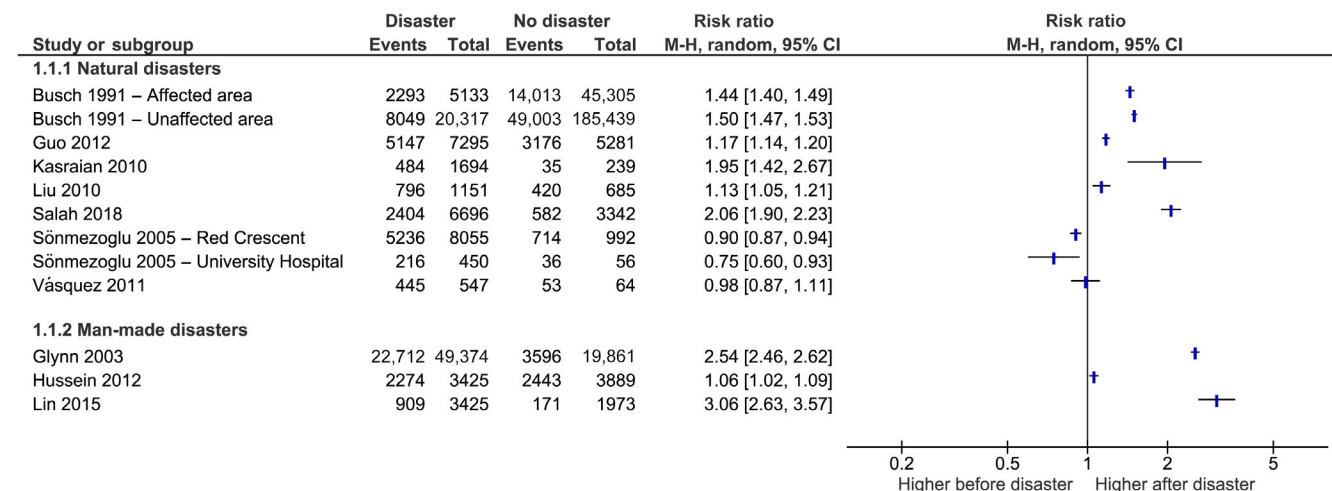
| Study or subgroup | Disaster Events | Disaster Total | No disaster Events | No disaster Total | Risk ratio M-H, random, 95% CI |
|---|---|---|---|---|---|
| 1.1.1 Natural disasters | | | | | |
| Busch 1991 – Affected area | 2293 | 5133 | 14,013 | 45,305 | 1.44 [1.40, 1.49] |
| Busch 1991 – Unaffected area | 8049 | 20,317 | 49,003 | 185,439 | 1.50 [1.47, 1.53] |
| Guo 2012 | 5147 | 7295 | 3176 | 5281 | 1.17 [1.14, 1.20] |
| Kasraian 2010 | 484 | 1694 | 35 | 239 | 1.95 [1.42, 2.67] |
| Liu 2010 | 796 | 1151 | 420 | 685 | 1.13 [1.05, 1.21] |
| Salah 2018 | 2404 | 6696 | 582 | 3342 | 2.06 [1.90, 2.23] |
| Sönmezoglu 2005 – Red Crescent | 5236 | 8055 | 714 | 992 | 0.90 [0.87, 0.94] |
| Sönmezoglu 2005 – University Hospital | 216 | 450 | 36 | 56 | 0.75 [0.60, 0.93] |
| Vásquez 2011 | 445 | 547 | 53 | 64 | 0.98 [0.87, 1.11] |
| 1.1.2 Man-made disasters | | | | | |
| Glynn 2003 | 22,712 | 49,374 | 3596 | 19,861 | 2.54 [2.46, 2.62] |
| Hussein 2012 | 2274 | 3425 | 2443 | 3889 | 1.06 [1.02, 1.09] |
| Lin 2015 | 909 | 3425 | 171 | 1973 | 3.06 [2.63, 3.57] |

Risk ratio
M-H, random, 95% CI

0.2 0.5 1 2 5
Higher before disaster Higher after disaster